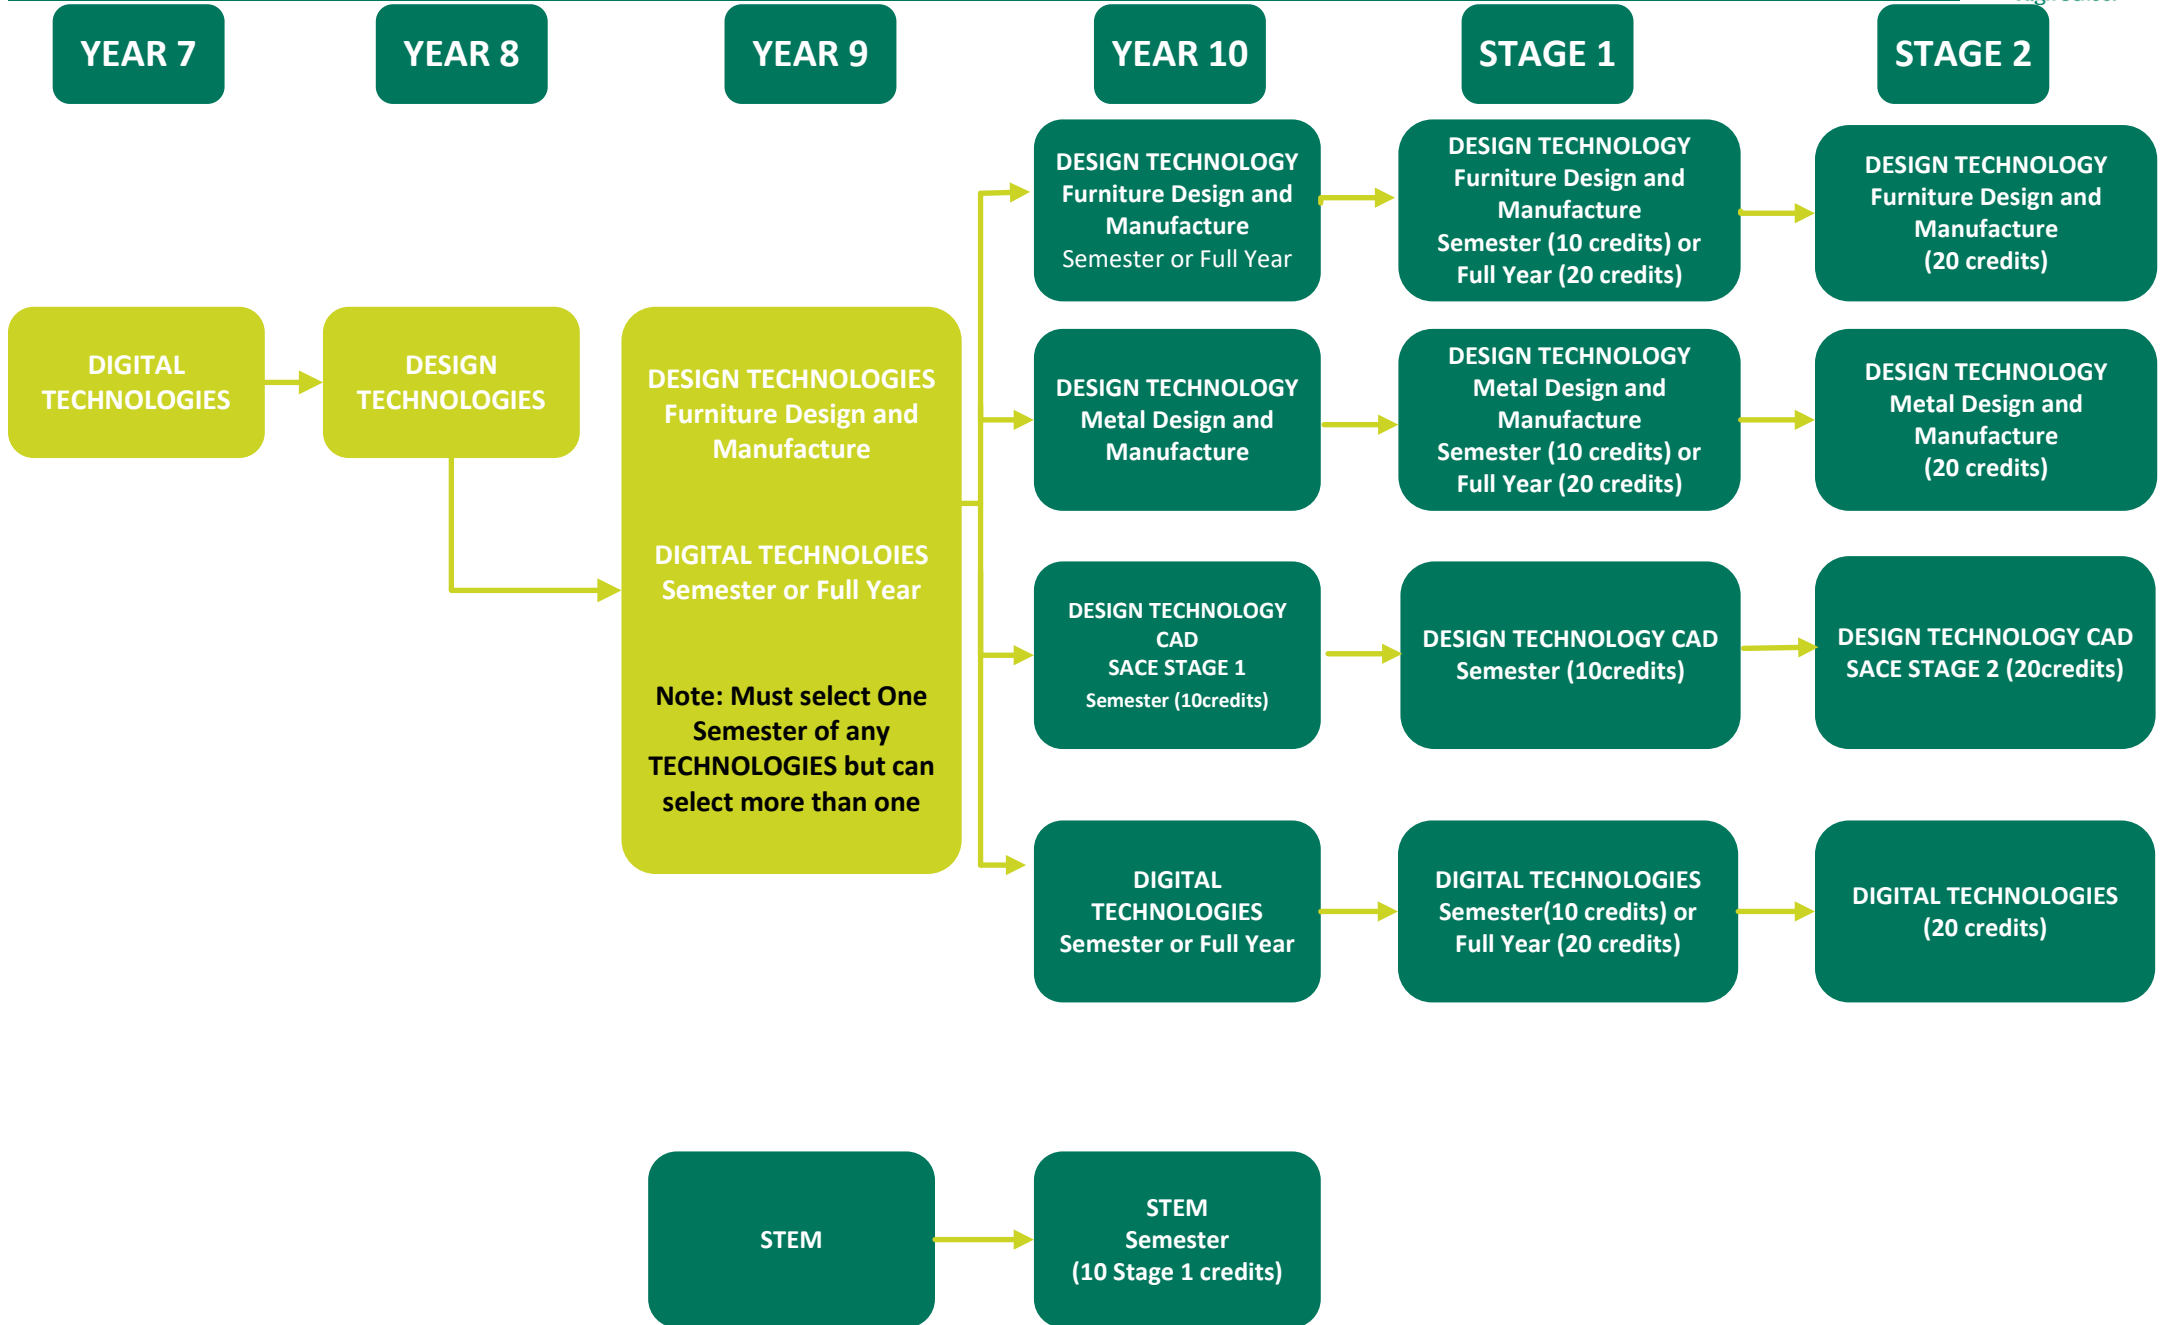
YEAR 7

YEAR 8

YEAR 9

YEAR 10

STAGE 1

STAGE 2

DIGITAL TECHNOLOGIES

DESIGN TECHNOLOGIES

DESIGN TECHNOLOGIES Furniture Design and Manufacture

DIGITAL TECHNOLOIES Semester or Full Year

Note: Must select One Semester of any TECHNOLOGIES but can select more than one

DESIGN TECHNOLOGY Furniture Design and Manufacture Semester or Full Year

DESIGN TECHNOLOGY Furniture Design and Manufacture Semester (10 credits) or Full Year (20 credits)

DESIGN TECHNOLOGY Furniture Design and Manufacture (20 credits)

DESIGN TECHNOLOGY Metal Design and Manufacture

DESIGN TECHNOLOGY Metal Design and Manufacture Semester (10 credits) or Full Year (20 credits)

DESIGN TECHNOLOGY Metal Design and Manufacture (20 credits)

DESIGN TECHNOLOGY CAD SACE STAGE 1 Semester (10credits)

DESIGN TECHNOLOGY CAD Semester (10credits)

DESIGN TECHNOLOGY CAD SACE STAGE 2 (20credits)

DIGITAL TECHNOLOGIES Semester or Full Year

DIGITAL TECHNOLOGIES Semester(10 credits) or Full Year (20 credits)

DIGITAL TECHNOLOGIES (20 credits)

STEM

STEM Semester (10 Stage 1 credits)